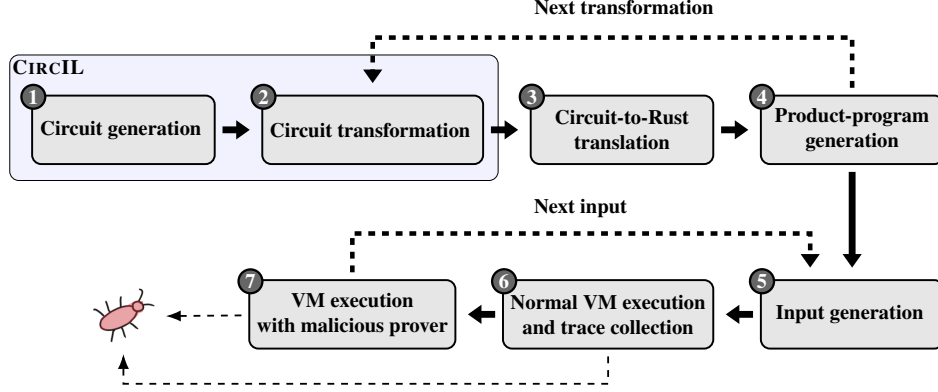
Next transformation

CIRCIL

1 Circuit generation

2 Circuit transformation

3 Circuit-to-Rust translation

4 Product-program generation

Next input

7 VM execution with malicious prover

6 Normal VM execution and trace collection

5 Input generation